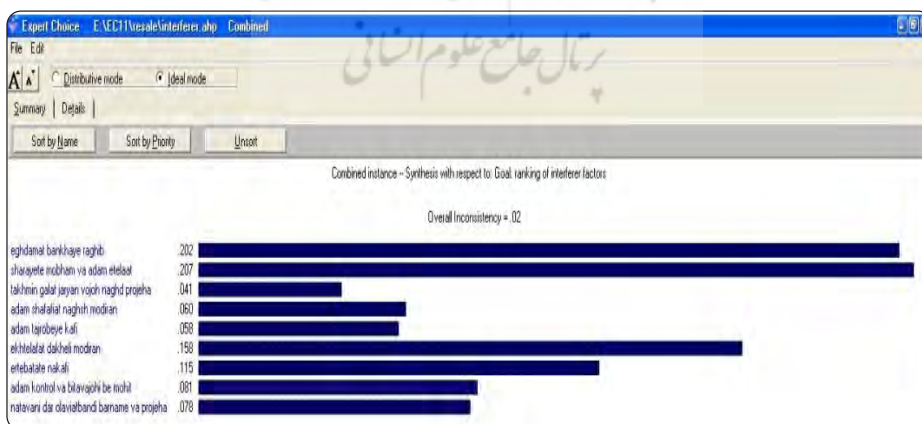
Expert Choice E:\EC11\resale\interferer.ahp Combined

File Edit

Distributive mode Ideal mode

Summary Details

Sort by Name Sort by Priority Unsort

پرتال جامع علوم انسانی

Combined instance -- Synthesis with respect to: Goal: ranking of interferer factors

Overall Inconsistency = .02

| | |
|---|---|
| eghdamat bankhaye raghib | .202 |
| sharayete mobham va adam etelaat | .207 |
| takhmin galat jaryan vojoh naghd projeha | .041 |
| adam shafafiat naghsh modiran | .060 |
| adam tajrobeye kafi | .058 |
| ekhtelafat dakheli modiran | .158 |
| ertebatate nakafi | .115 |
| adam kontrol va bitavajohi be mohit | .081 |
| natavani dar olaviatbandi barname va projeha | .078 |